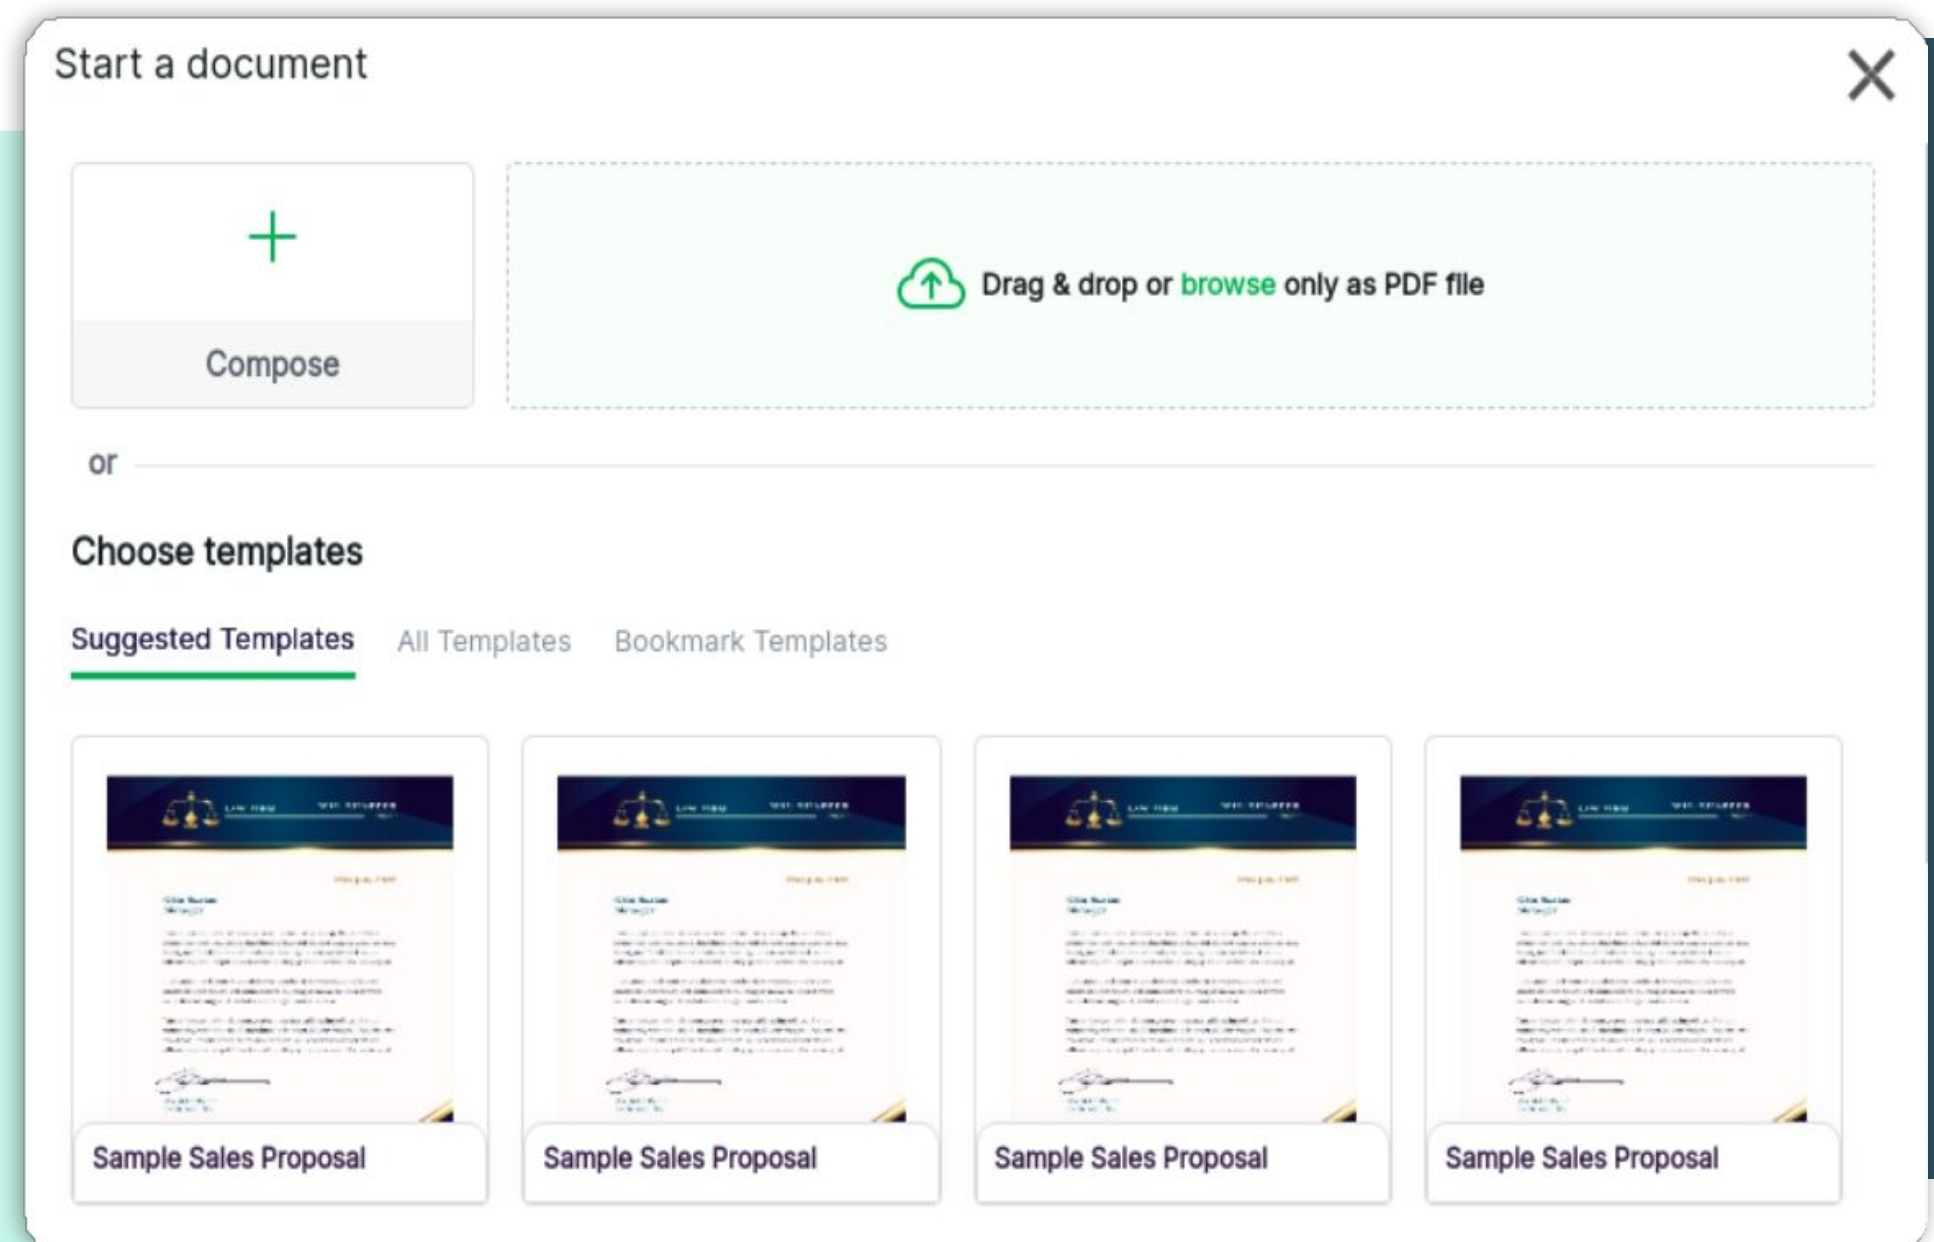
Start a document

Compose

Drag & drop or browse only as PDF file

or

Choose templates

Suggested Templates All Templates Bookmark Templates

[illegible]

Sample Sales Proposal

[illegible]

Sample Sales Proposal

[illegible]

Sample Sales Proposal

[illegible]

Sample Sales Proposal